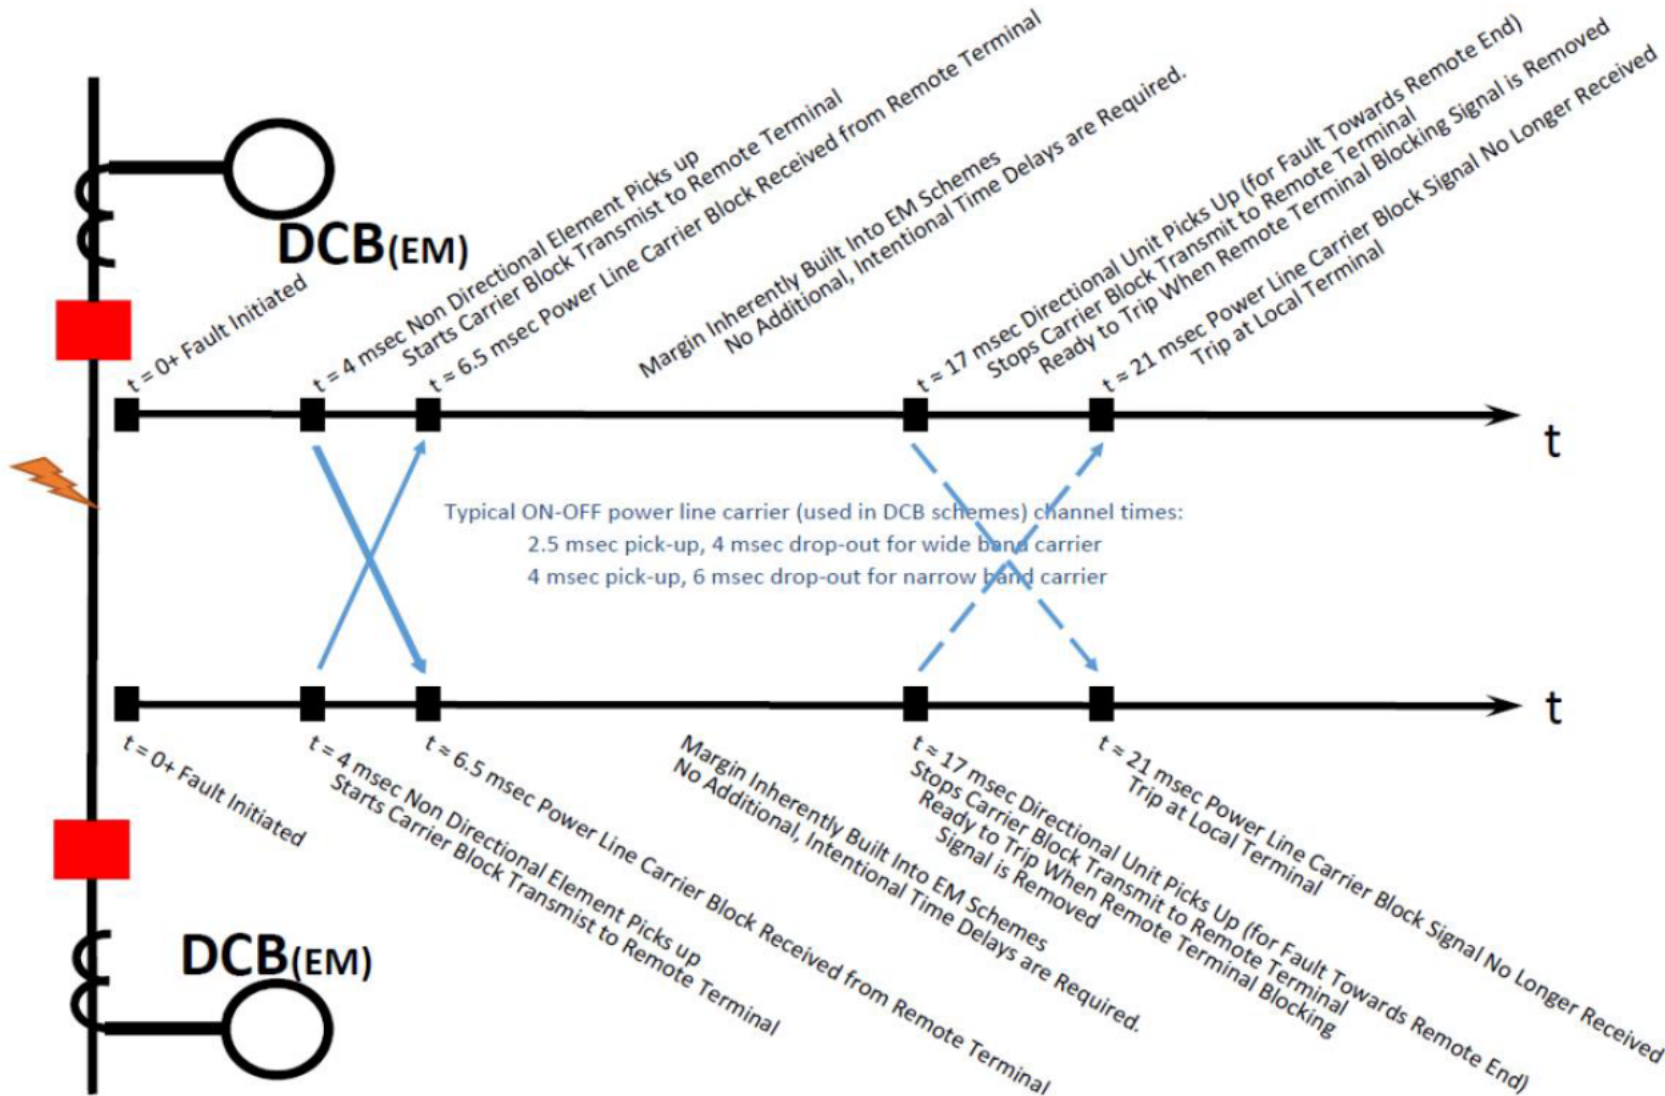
DCB(EM)

t = 0+ Fault Initiated

t = 4 msec Non Directional Element Picks up
Starts Carrier Block Transmist to Remote Terminal

t = 6.5 msec Power Line Carrier Block Received from Remote Terminal

Margin Inherently Built Into EM Schemes
No Additional, Intentional Time Delays are Required.

t = 17 msec Directional Unit Picks Up (for Fault Towards Remote End)
Stops Carrier Block Transmit to Remote Terminal
Ready to Trip When Remote Terminal Blocking Signal is Removed

t = 21 msec Power Line Carrier Block Signal No Longer Received
Trip at Local Terminal

t

Typical ON-OFF power line carrier (used in DCB schemes) channel times:
2.5 msec pick-up, 4 msec drop-out for wide band carrier
4 msec pick-up, 6 msec drop-out for narrow band carrier

t

t = 0+ Fault Initiated

t = 4 msec Non Directional Element Picks up
Starts Carrier Block Transmist to Remote Terminal

t = 6.5 msec Power Line Carrier Block Received from Remote Terminal

Margin Inherently Built Into EM Schemes
No Additional, Intentional Time Delays are Required.

t = 17 msec Directional Unit Picks Up (for Fault Towards Remote End)
Stops Carrier Block Transmit to Remote Terminal
Ready to Trip When Remote Terminal Blocking
Signal is Removed

t = 21 msec Power Line Carrier Block Signal No Longer Received
Trip at Local Terminal

DCB(EM)